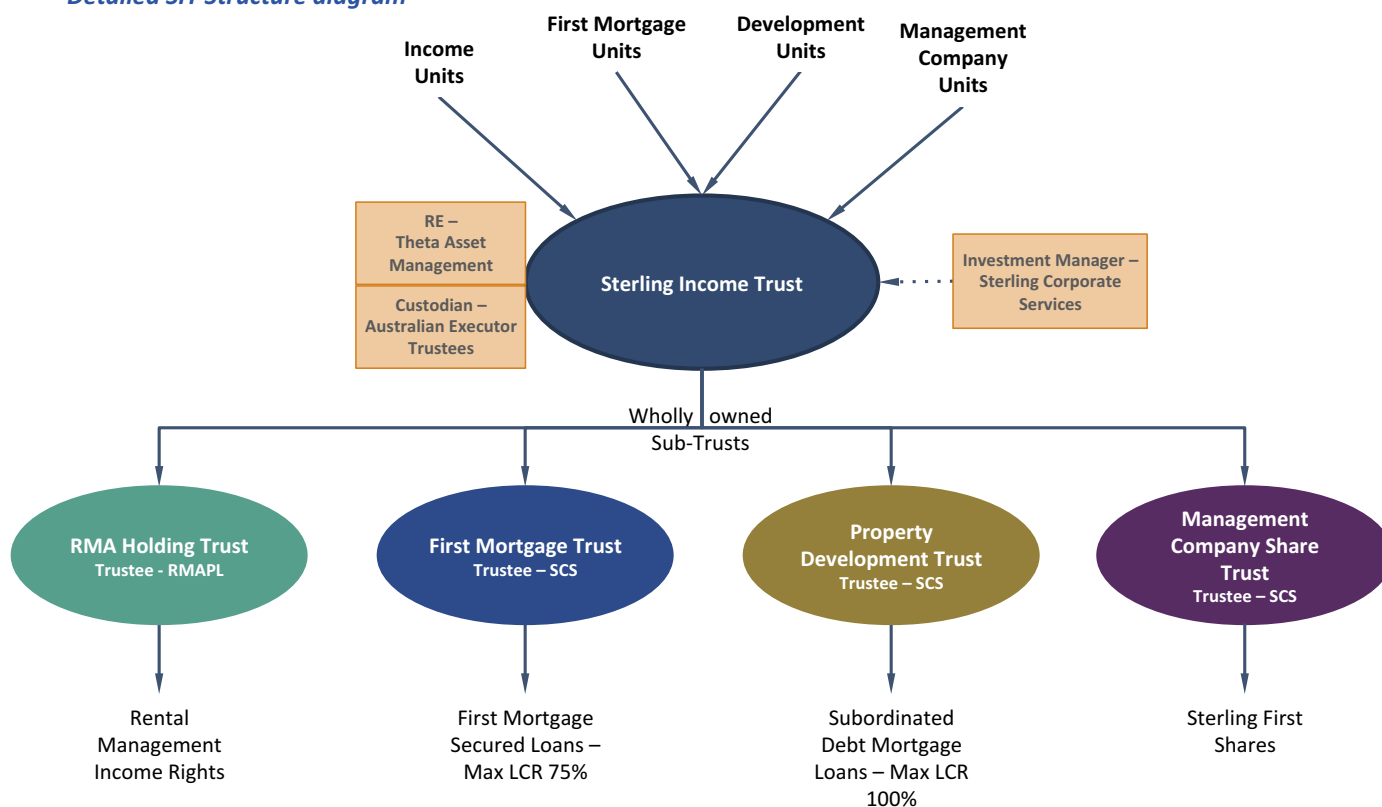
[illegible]

Income Units

First Mortgage Units

Development Units

Management Company Units

RE – Theta Asset Management

Custodian – Australian Executor Trustees

Sterling Income Trust

Investment Manager – Sterling Corporate Services

Wholly owned Sub-Trusts

RMA Holding Trust
Trustee - RMAPL

First Mortgage Trust
Trustee – SCS

Property Development Trust
Trustee – SCS

Management Company Share Trust
Trustee – SCS

Rental Management Income Rights

First Mortgage Secured Loans – Max LCR 75%

Subordinated Debt Mortgage Loans – Max LCR 100%

Sterling First Shares